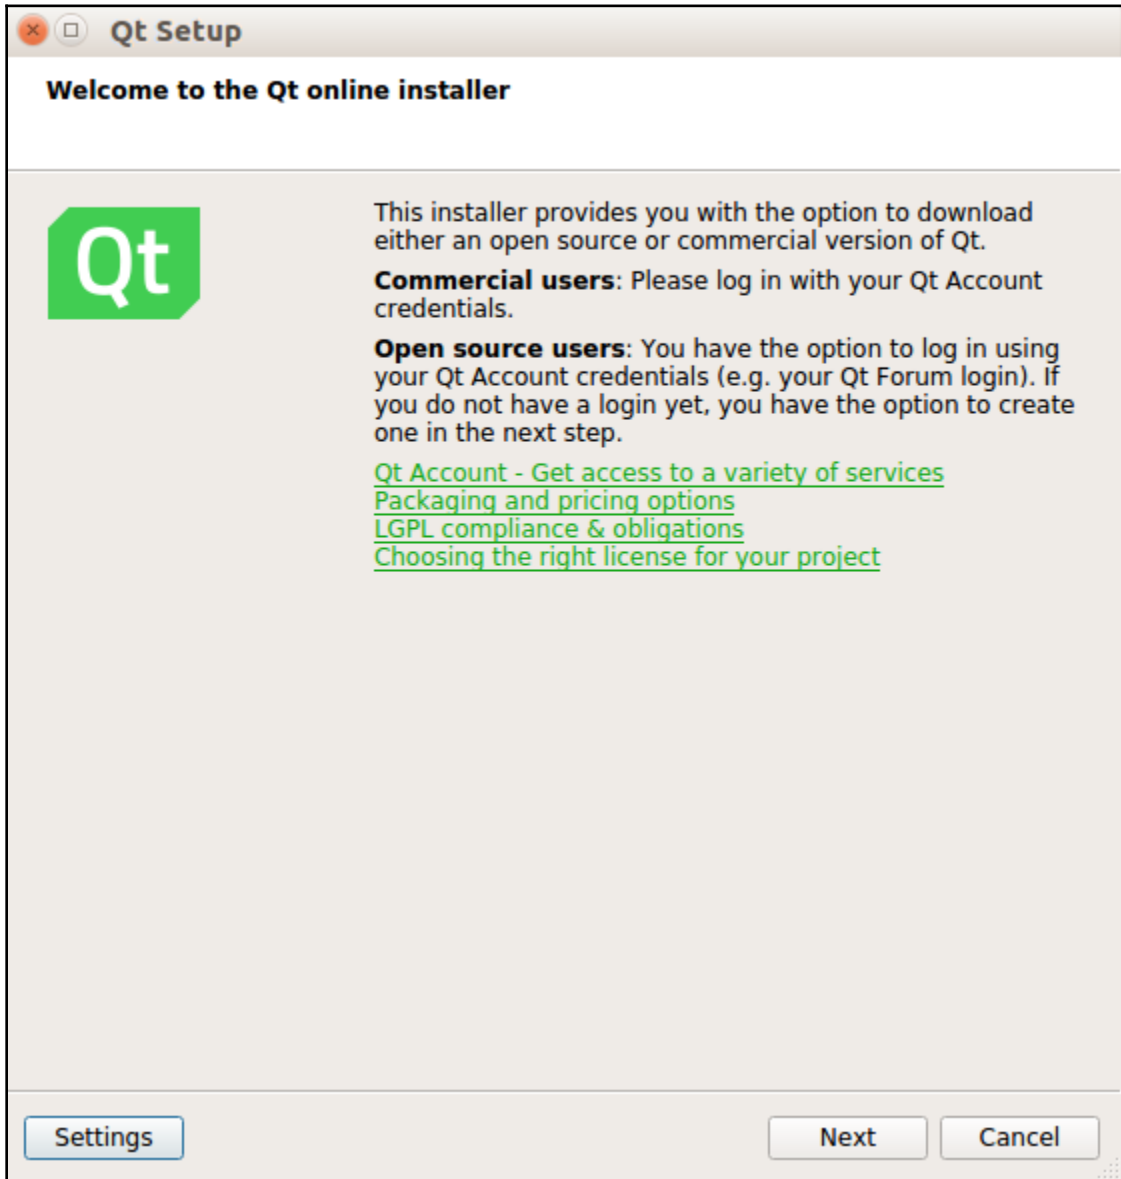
Qt Setup

Welcome to the Qt online installer

Qt

This installer provides you with the option to download either an open source or commercial version of Qt.

**Commercial users**: Please log in with your Qt Account credentials.

**Open source users**: You have the option to log in using your Qt Account credentials (e.g. your Qt Forum login). If you do not have a login yet, you have the option to create one in the next step.

Qt Account - Get access to a variety of services
Packaging and pricing options
LGPL compliance & obligations
Choosing the right license for your project

Settings

Next

Cancel